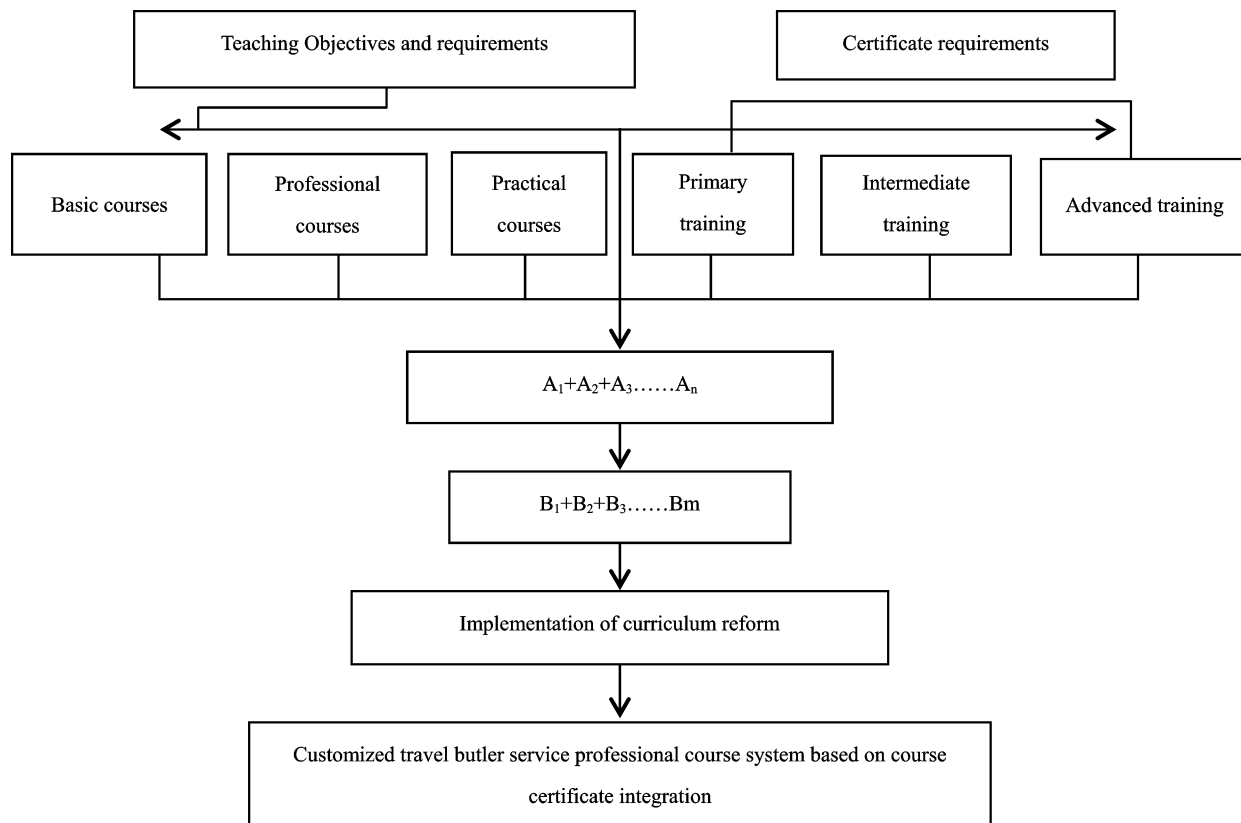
Teaching Objectives and requirements

Certificate requirements

Basic courses

Professional courses

Practical courses

Primary training

Intermediate training

Advanced training

$A_1+A_2+A_3……A_n$

$B_1+B_2+B_3……Bm$

Implementation of curriculum reform

Customized travel butler service professional course system based on course certificate integration